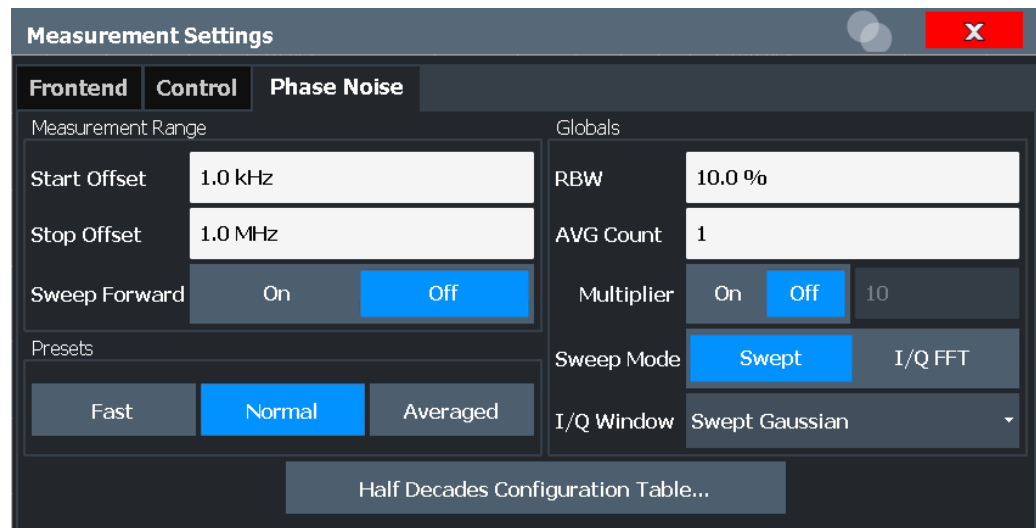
Measurement Settings

X

Frontend Control Phase Noise

Measurement Range

Start Offset 1.0 kHz

Stop Offset 1.0 MHz

Sweep Forward On Off

Presets

Fast Normal Averaged

Globals

RBW 10.0 %

AVG Count 1

Multiplier On Off 10

Sweep Mode Swept I/Q FFT

I/Q Window Swept Gaussian

Half Decades Configuration Table...